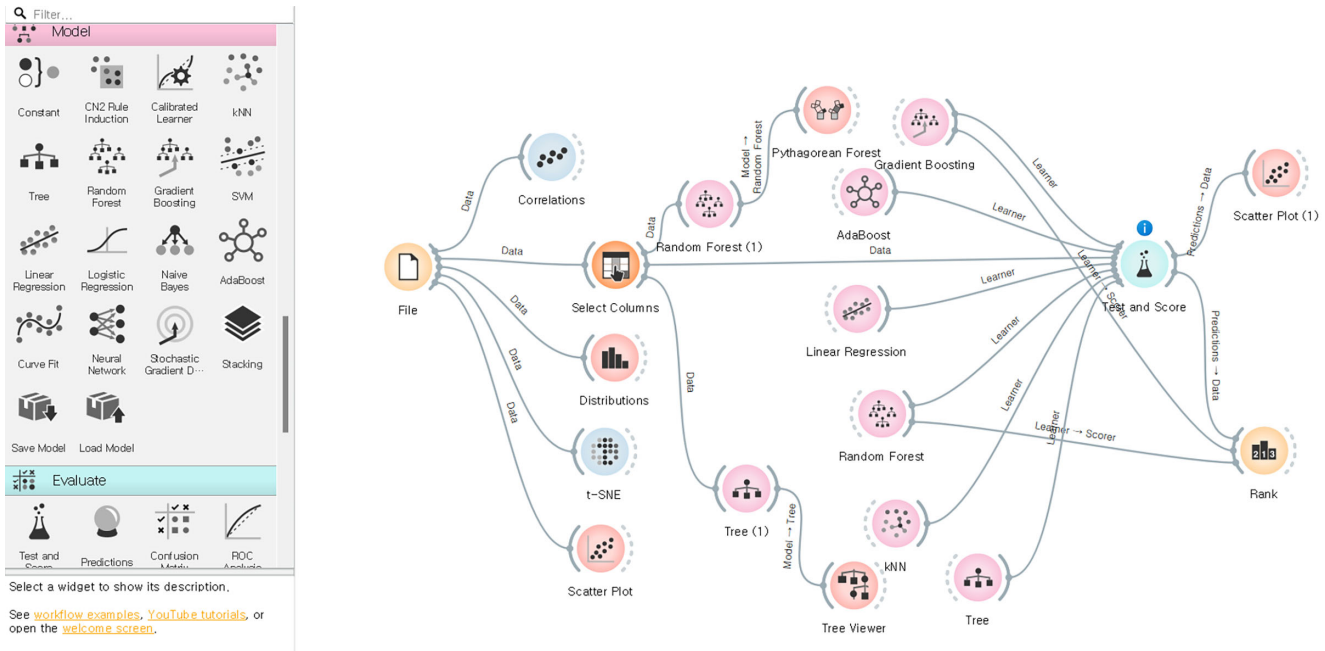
Filter...

Model

Constant
CN2 Rule Induction
Calibrated Learner
kNN
Tree
Random Forest
Gradient Boosting
SVM
Linear Regression
Logistic Regression
Naive Bayes
AdaBoost
Curve Fit
Neural Network
Stochastic Gradient D...
Stacking
Save Model
Load Model

Evaluate

Test and Score
Predictions
Confusion Matrix
ROC Analysis

Select a widget to show its description.

See workflow examples, YouTube tutorials, or open the welcome screen.

File
Data
Correlations
Data
Select Columns
Data
Distributions
Data
t-SNE
Data
Scatter Plot
Data
Random Forest (1)
Model → Random Forest
Pythagorean Forest
Gradient Boosting
AdaBoost
Data
Linear Regression
Random Forest
Data
Tree (1)
Model → Tree
Tree Viewer
kNN
Tree
Learner
Learner
Learner
Learner
Learner
Learner
Learner → Scorer
Learner → Scorer
Test and Score
Predictions → Data
Scatter Plot (1)
Predictions → Data
Rank